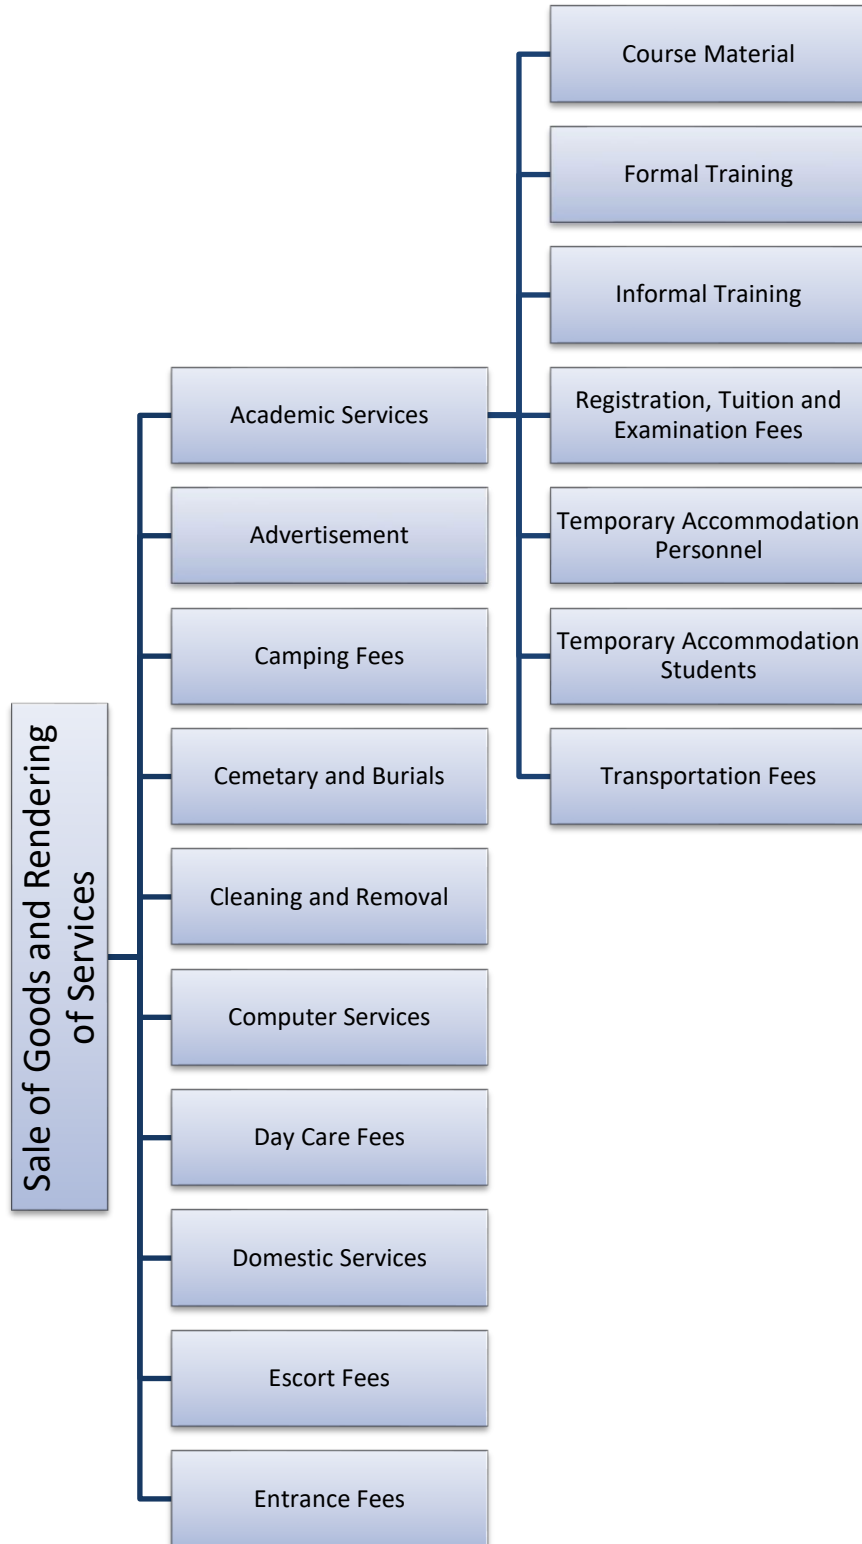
Sale of Goods and Rendering of Services

Academic Services

Course Material

Formal Training

Informal Training

Registration, Tuition and Examination Fees

Temporary Accommodation Personnel

Temporary Accommodation Students

Transportation Fees

Advertisement

Camping Fees

Cemetary and Burials

Cleaning and Removal

Computer Services

Day Care Fees

Domestic Services

Escort Fees

Entrance Fees